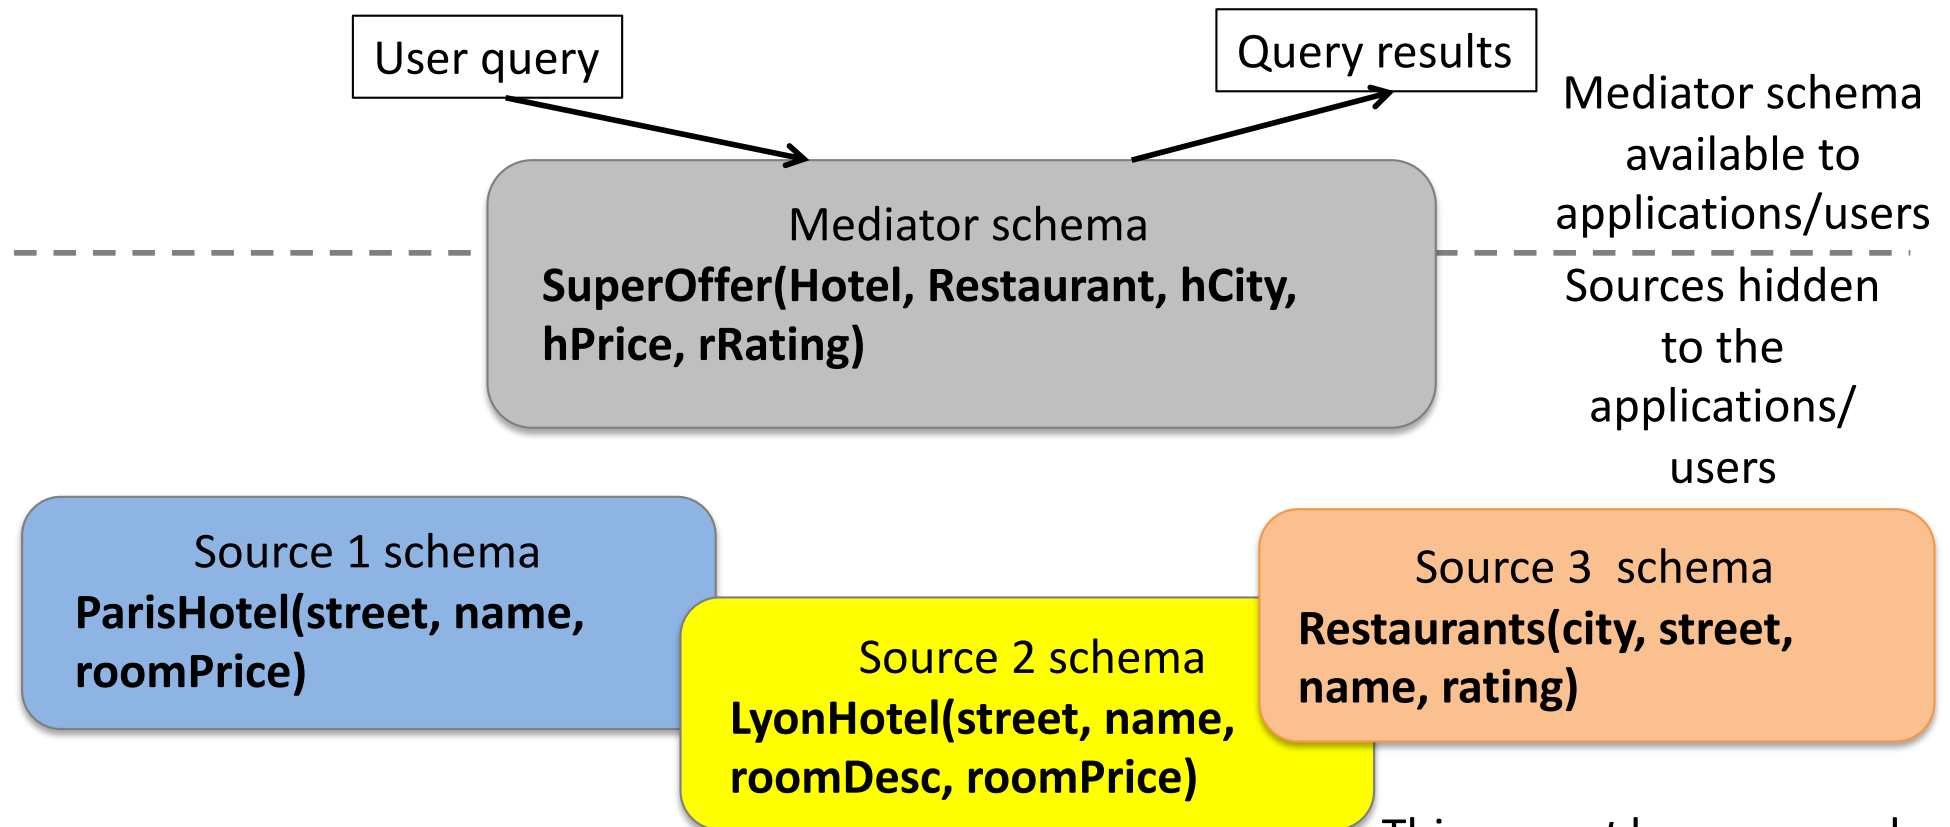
User query

Query results

Mediator schema available to applications/users

Mediator schema
**SuperOffer(Hotel, Restaurant, hCity, hPrice, rRating)**

Sources hidden to the applications/ users

Source 1 schema
**ParisHotel(street, name, roomPrice)**

Source 2 schema
**LyonHotel(street, name, roomDesc, roomPrice)**

Source 3 schema
**Restaurants(city, street, name, rating)**

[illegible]